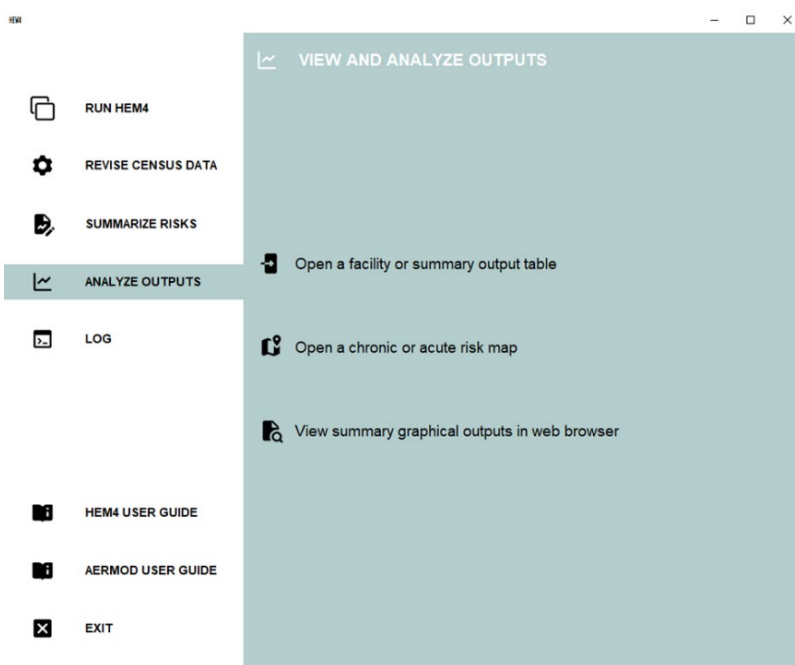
HEM4

RUN HEM4

REVISE CENSUS DATA

SUMMARIZE RISKS

ANALYZE OUTPUTS

LOG

HEM4 USER GUIDE

AERMOD USER GUIDE

EXIT

VIEW AND ANALYZE OUTPUTS

Open a facility or summary output table

Open a chronic or acute risk map

View summary graphical outputs in web browser